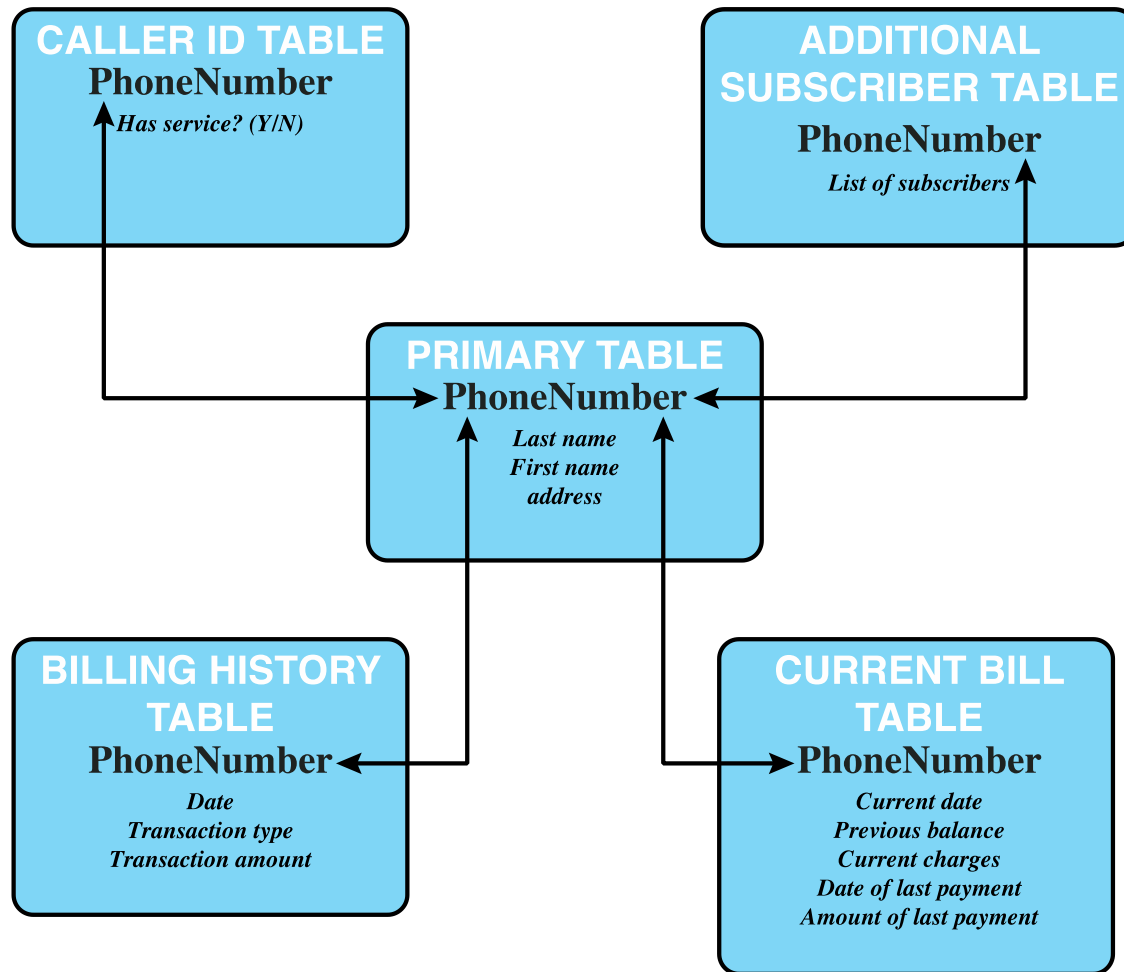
CALLER ID TABLE
PhoneNumber
Has service? (Y/N)

ADDITIONAL SUBSCRIBER TABLE
PhoneNumber
List of subscribers

PRIMARY TABLE
PhoneNumber
Last name
First name
address

BILLING HISTORY TABLE
PhoneNumber
Date
Transaction type
Transaction amount

CURRENT BILL TABLE
PhoneNumber
Current date
Previous balance
Current charges
Date of last payment
Amount of last payment